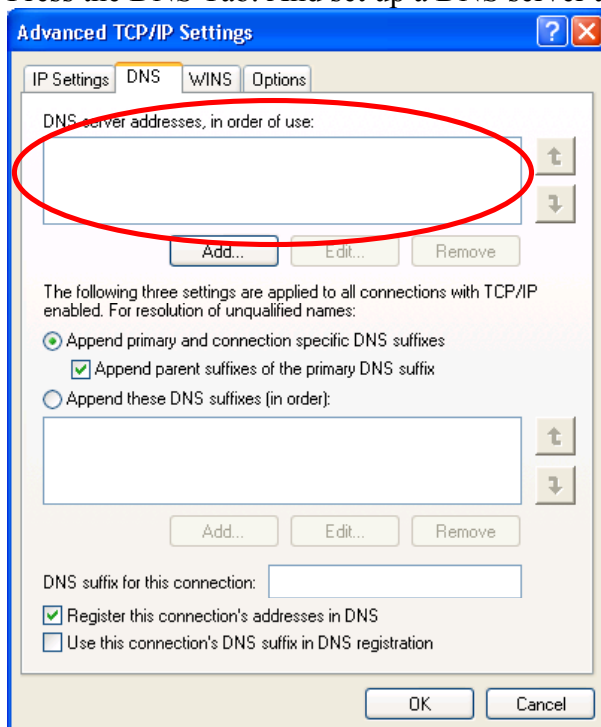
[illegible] the DNS Tab. And set up a DNS server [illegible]

Advanced TCP/IP Settings

IP Settings DNS WINS Options

DNS server addresses, in order of use:

Add... Edit... Remove

The following three settings are applied to all connections with TCP/IP enabled. For resolution of unqualified names:

Append primary and connection specific DNS suffixes

Append parent suffixes of the primary DNS suffix

Append these DNS suffixes (in order):

Add... Edit... Remove

DNS suffix for this connection:

Register this connection's addresses in DNS

Use this connection's DNS suffix in DNS registration

OK Cancel